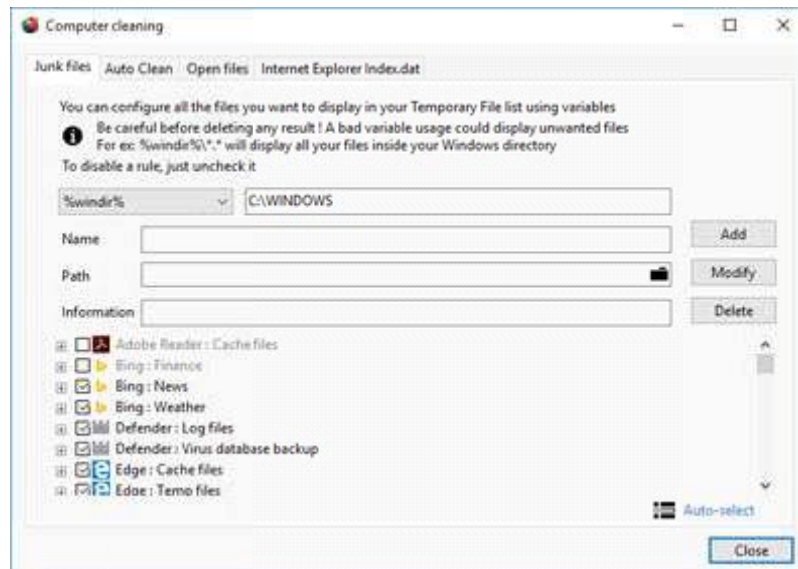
Computer cleaning

Junk files | Auto Clean | Open files | Internet Explorer Index.dat

You can configure all the files you want to display in your Temporary File list using variables

Be careful before deleting any result ! A bad variable usage could display unwanted files
For ex: %windir%\*.* will display all your files inside your Windows directory

To disable a rule, just uncheck it

%windir%
C:\WINDOWS

Name
Add

Path
Modify

Information
Delete

Adobe Reader : Cache files
Bing : Finance
Bing : News
Bing : Weather
Defender : Log files
Defender : Virus database backup
Edge : Cache files
Edge : Temp files

Auto-select

Close